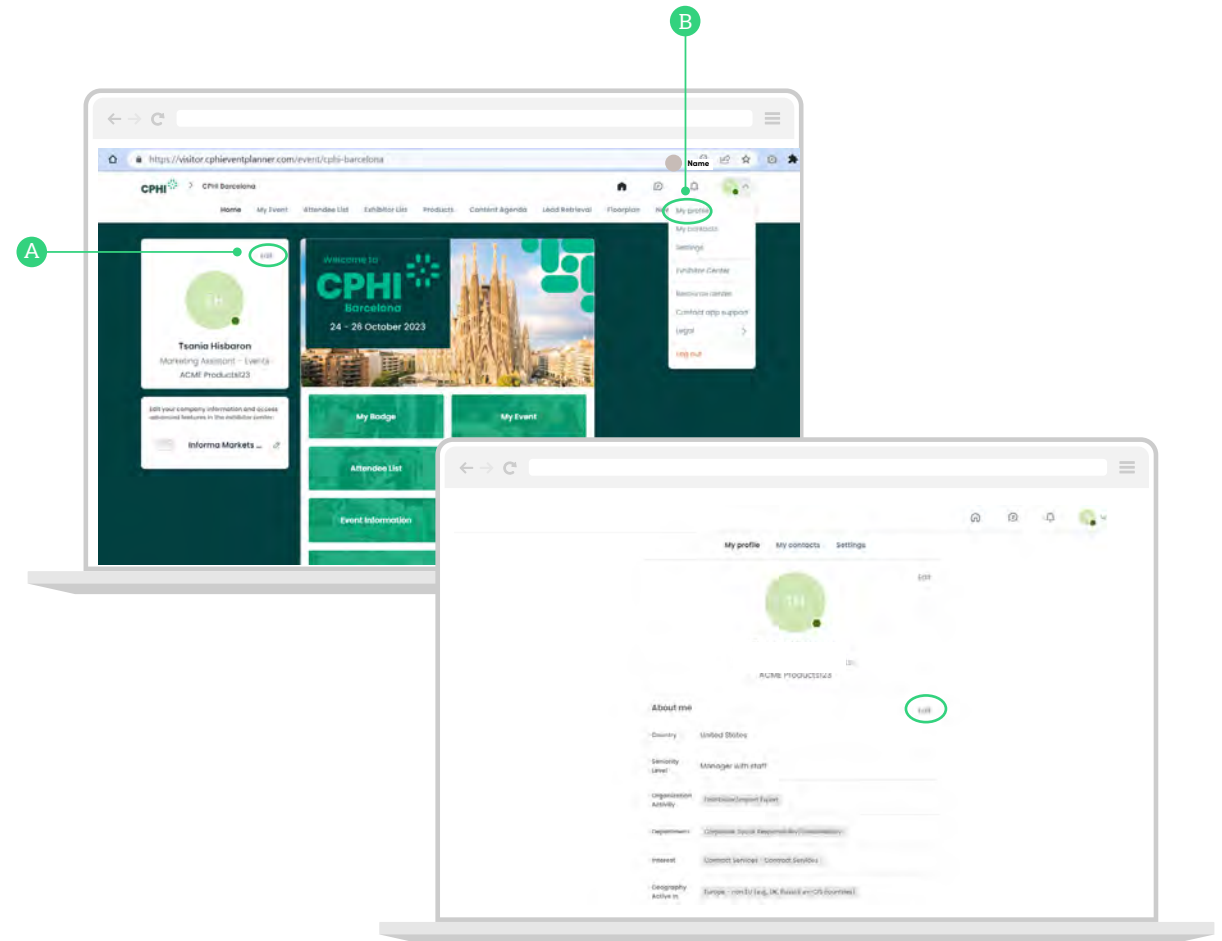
B

https://visitor.cphieventplanner.com/event/cphi-barcelona

Name

CPHI > CPHI Barcelona

Home My Event Attendee List Exhibitor List Products Content Agenda Lead Retrieval Floorplan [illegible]

My profile
My contacts
Settings
Exhibitor Center
Resource center
Contact app support
Legal >
Log out

A

Edit

TH

Tsania Hisbaron
Marketing Assistant - Events
ACME Products123

Edit your company information and access advanced features in the exhibitor center.

Informa Markets ...

Welcome to
CPHI
Barcelona
24 - 26 October 2023

My Badge
My Event
Attendee List
Event Information

My profile My contacts Settings

Edit

TH

ACME Products123

About me Edit

Country United States

Seniority Level Manager with staff

Organization Activity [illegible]

Department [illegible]

Interest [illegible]

Geography Active In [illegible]